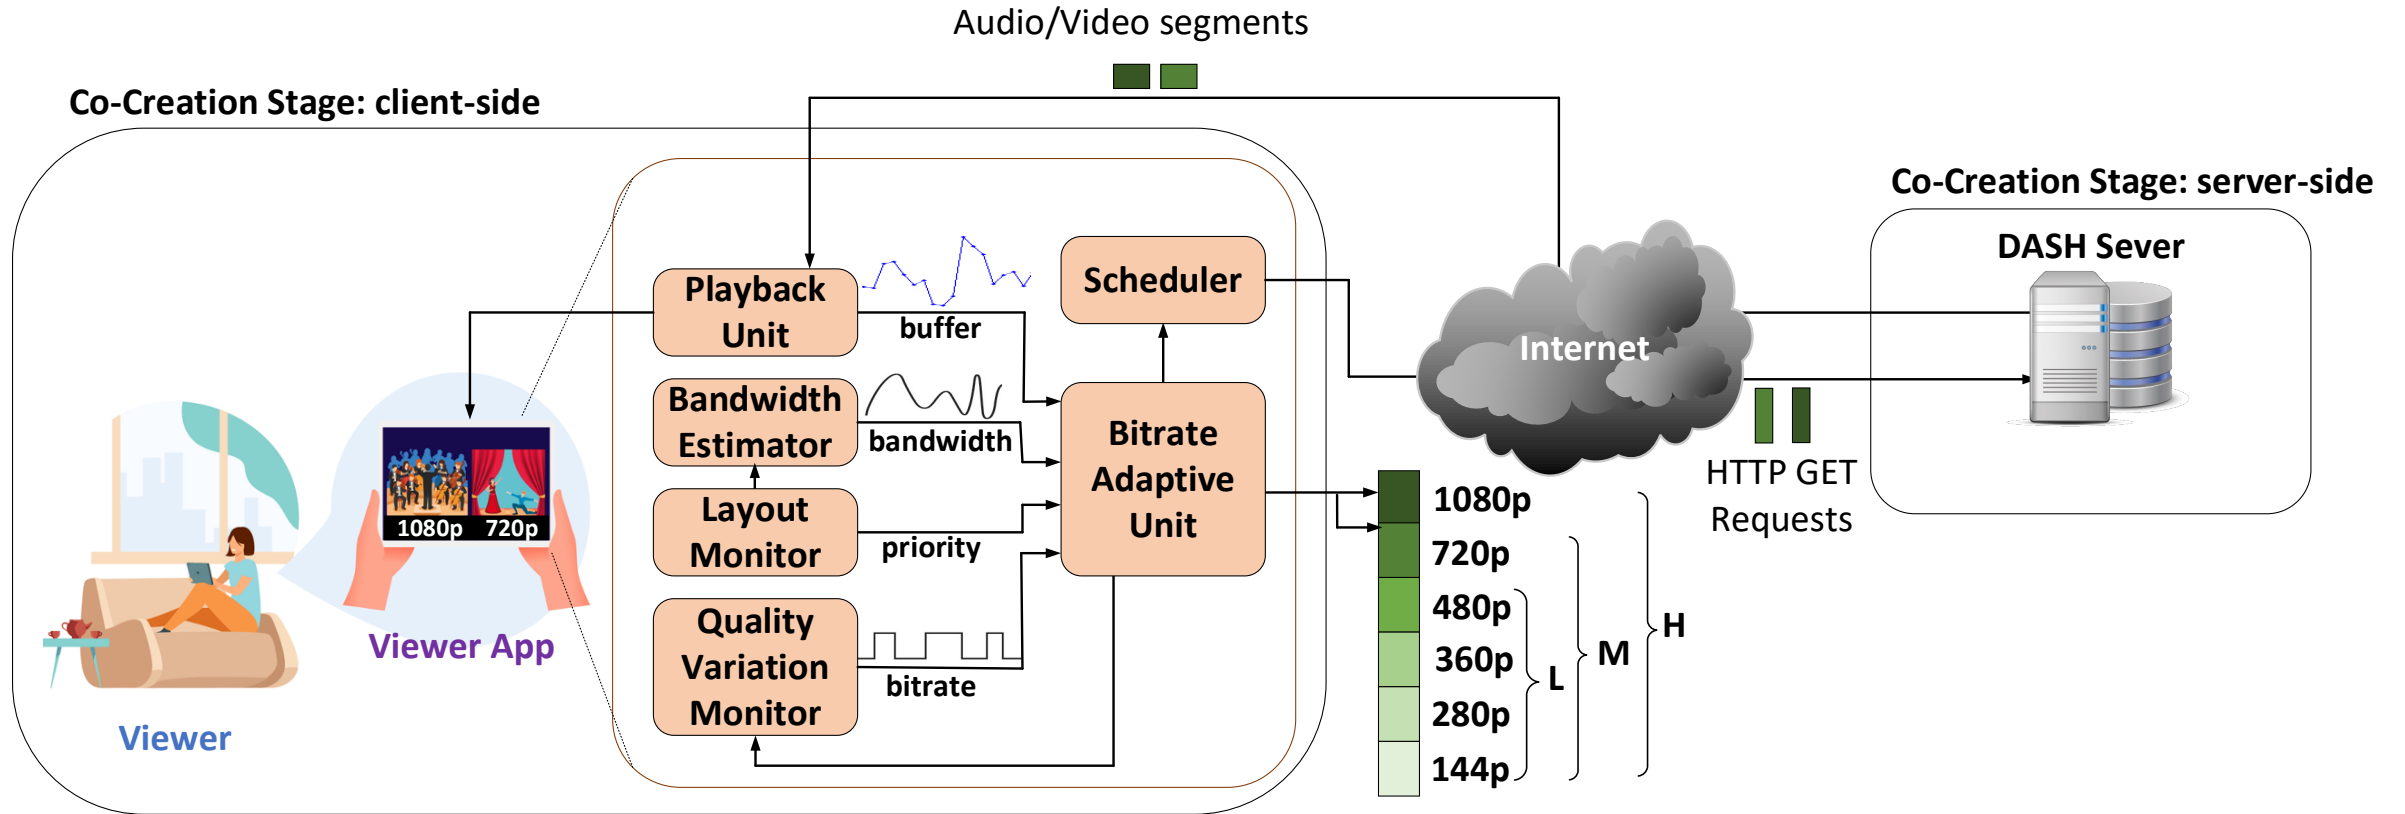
Audio/Video segments

Co-Creation Stage: client-side

Co-Creation Stage: server-side

DASH Sever

Playback Unit

buffer

Scheduler

Internet

Bandwidth Estimator

bandwidth

Bitrate Adaptive Unit

Layout Monitor

priority

Quality Variation Monitor

bitrate

1080p 720p

Viewer App

Viewer

HTTP GET Requests

1080p
720p
480p
360p
280p
144p

L
M
H